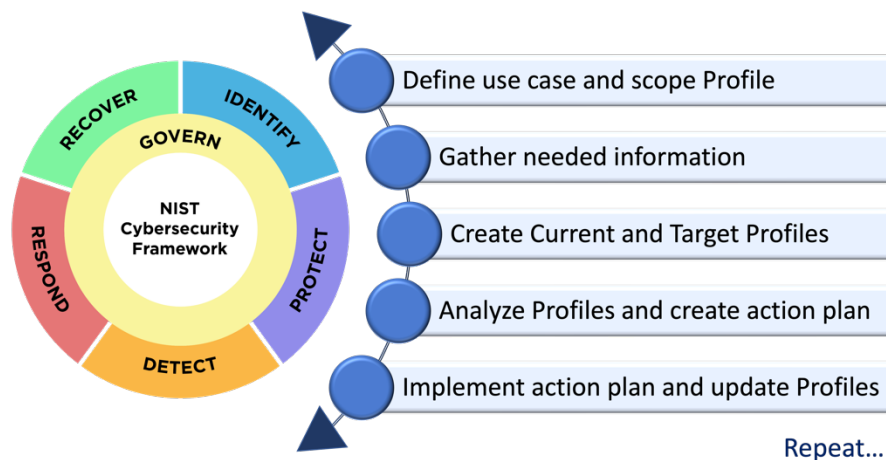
RECOVER
IDENTIFY
GOVERN
NIST Cybersecurity Framework
RESPOND
PROTECT
DETECT

Define use case and scope Profile

Gather needed information

Create Current and Target Profiles

Analyze Profiles and create action plan

Implement action plan and update Profiles

Repeat…